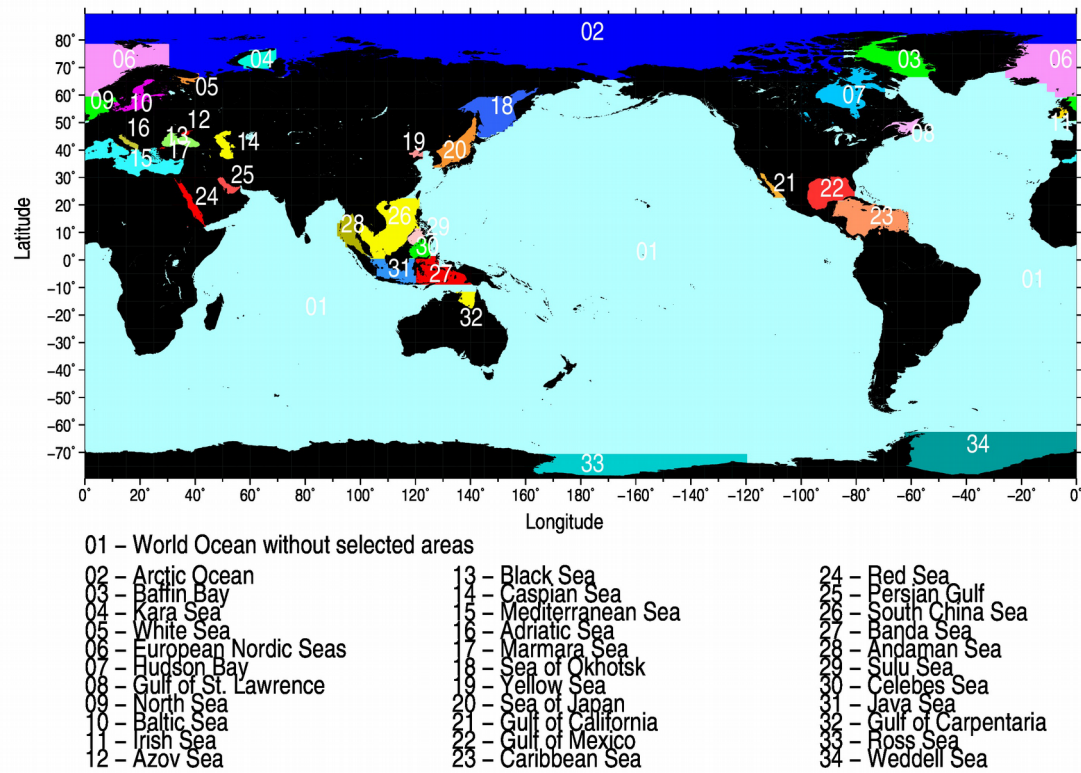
02

80°
70°
60°
50°
40°
30°
20°
10°
0°
-10°
-20°
-30°
-40°
-50°
-60°
-70°

Latitude

06 04 05 03 06
09 10 07
16 12 18 11
13 17 14 19 08
15 20
25 21 22
24 23
28 26 29
30 01
31 27 01
01
32

33 34

0° 20° 40° 60° 80° 100° 120° 140° 160° 180° -160° -140° -120° -100° -80° -60° -40° -20° 0°

Longitude

01 – World Ocean without selected areas

02 – Arctic Ocean
03 – Baffin Bay
04 – Kara Sea
05 – White Sea
06 – European Nordic Seas
07 – Hudson Bay
08 – Gulf of St. Lawrence
09 – North Sea
10 – Baltic Sea
11 – Irish Sea
12 – Azov Sea

13 – Black Sea
14 – Caspian Sea
15 – Mediterranean Sea
16 – Adriatic Sea
17 – Marmara Sea
18 – Sea of Okhotsk
19 – Yellow Sea
20 – Sea of Japan
21 – Gulf of California
22 – Gulf of Mexico
23 – Caribbean Sea

24 – Red Sea
25 – Persian Gulf
26 – South China Sea
27 – Banda Sea
28 – Andaman Sea
29 – Sulu Sea
30 – Celebes Sea
31 – Java Sea
32 – Gulf of Carpentaria
33 – Ross Sea
34 – Weddell Sea